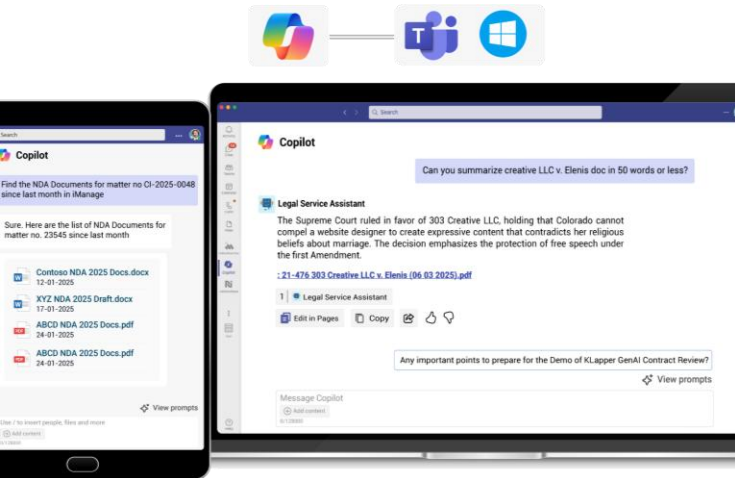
Search

Copilot

Find the NDA Documents for matter no CI-2025-0048 since last month in iManage

Sure. Here are the list of NDA Documents for matter no. 23545 since last month

Contoso NDA 2025 Docs.docx
12-01-2025

XYZ NDA 2025 Draft.docx
17-01-2025

ABCD NDA 2025 Docs.pdf
24-01-2025

ABCD NDA 2025 Docs.pdf
24-01-2025

View prompts

Use / to insert people, files and more

Add content

Search

Copilot

Can you summarize creative LLC v. Elenis doc in 50 words or less?

Legal Service Assistant

The Supreme Court ruled in favor of 303 Creative LLC, holding that Colorado cannot compel a website designer to create expressive content that contradicts her religious beliefs about marriage. The decision emphasizes the protection of free speech under the first Amendment.

: 21-476 303 Creative LLC v. Elenis (06 03 2025).pdf

1 Legal Service Assistant

Edit in Pages

Copy

Any important points to prepare for the Demo of KLapper GenAI Contract Review?

View prompts

Message Copilot

Add content

0/12000